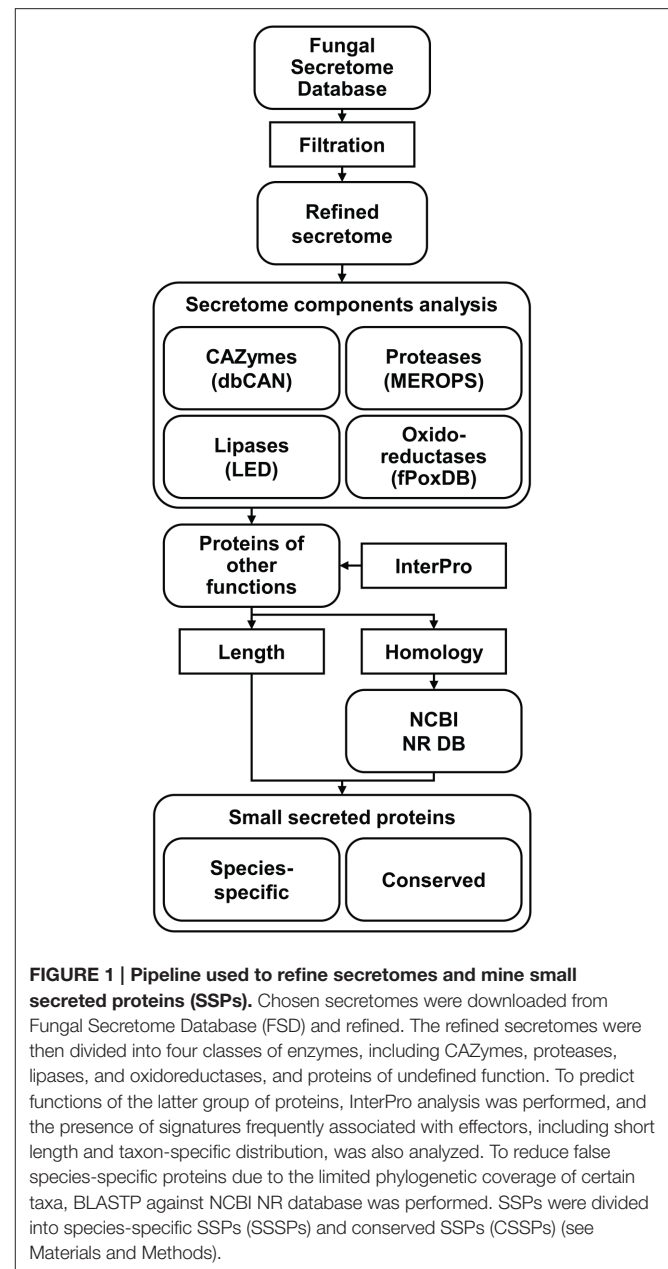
Fungal Secretome Database

Filtration

Refined secretome

Secretome components analysis

CAZymes (dbCAN)

Proteases (MEROPS)

Lipases (LED)

Oxidoreductases (fPoxDB)

Proteins of other functions

InterPro

Length

Homology

NCBI NR DB

Small secreted proteins

Species-specific

Conserved

**FIGURE 1 | Pipeline used to refine secretomes and mine small secreted proteins (SSPs).** Chosen secretomes were downloaded from Fungal Secretome Database (FSD) and refined. The refined secretomes were then divided into four classes of enzymes, including CAZymes, proteases, lipases, and oxidoreductases, and proteins of undefined function. To predict functions of the latter group of proteins, InterPro analysis was performed, and the presence of signatures frequently associated with effectors, including short length and taxon-specific distribution, was also analyzed. To reduce false species-specific proteins due to the limited phylogenetic coverage of certain taxa, BLASTP against NCBI NR database was performed. SSPs were divided into species-specific SSPs (SSSPs) and conserved SSPs (CSSPs) (see Materials and Methods).